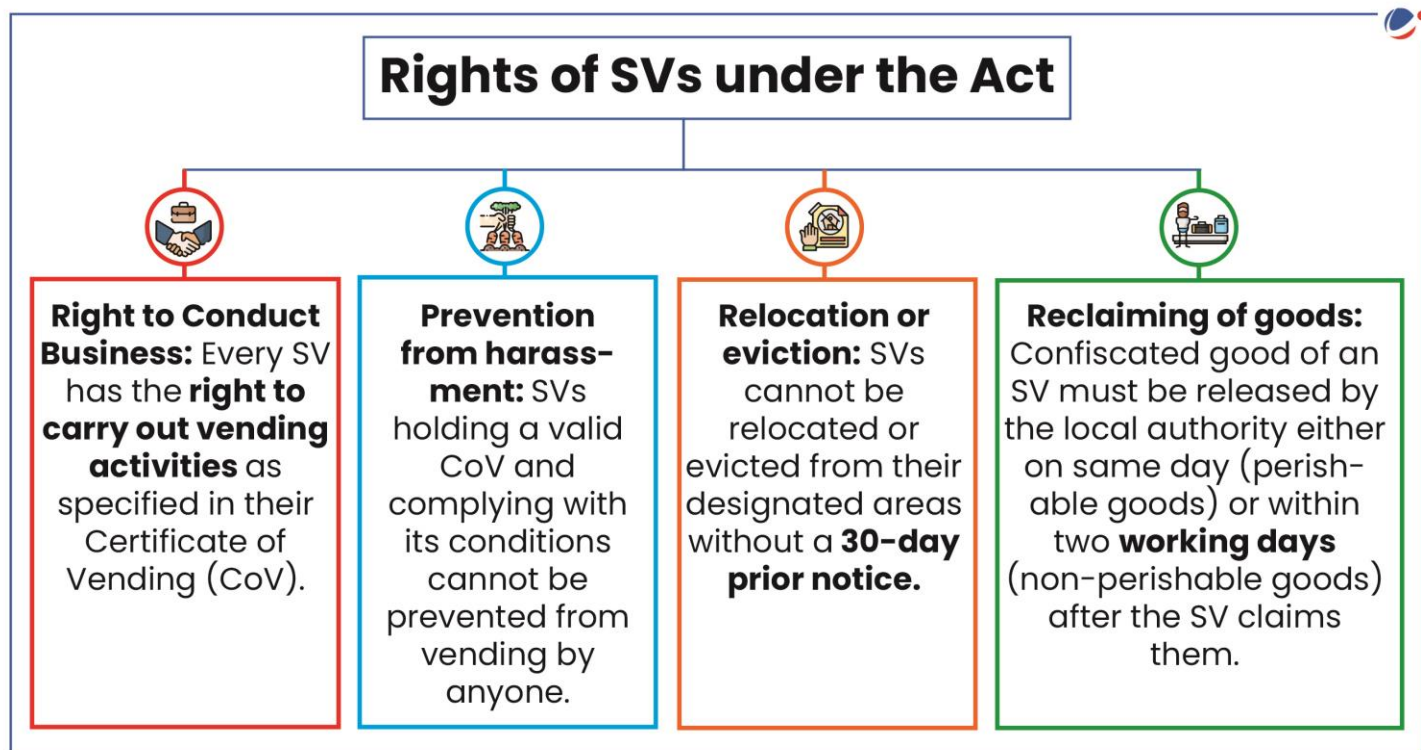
Rights of SVs under the Act

Right to Conduct Business: Every SV has the right to carry out vending activities as specified in their Certificate of Vending (CoV).

Prevention from harassment: SVs holding a valid CoV and complying with its conditions cannot be prevented from vending by anyone.

Relocation or eviction: SVs cannot be relocated or evicted from their designated areas without a 30-day prior notice.

Reclaiming of goods: Confiscated good of an SV must be released by the local authority either on same day (perishable goods) or within two working days (non-perishable goods) after the SV claims them.